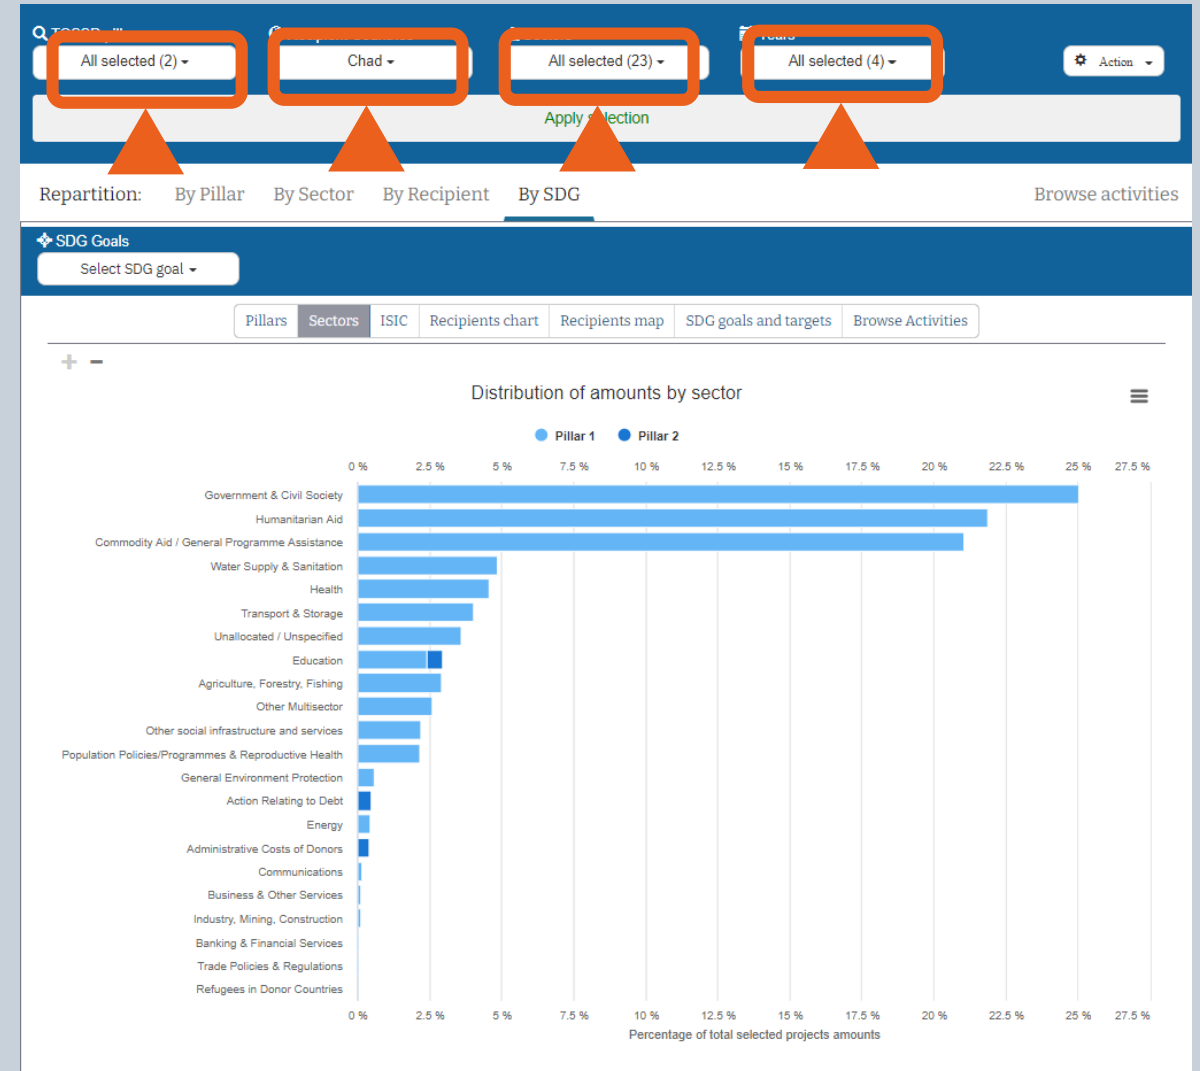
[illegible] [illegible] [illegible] Years

All selected (2) ▾ Chad ▾ All selected (23) ▾ All selected (4) ▾ Action ▾

Apply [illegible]lection

Repartition: By Pillar By Sector By Recipient By SDG Browse activities

SDG Goals

Select SDG goal ▾

Pillars Sectors ISIC Recipients chart Recipients map SDG goals and targets Browse Activities

+ −

Distribution of amounts by sector

Pillar 1 Pillar 2

0 % 2.5 % 5 % 7.5 % 10 % 12.5 % 15 % 17.5 % 20 % 22.5 % 25 % 27.5 %

Government & Civil Society
Humanitarian Aid
Commodity Aid / General Programme Assistance
Water Supply & Sanitation
Health
Transport & Storage
Unallocated / Unspecified
Education
Agriculture, Forestry, Fishing
Other Multisector
Other social infrastructure and services
Population Policies/Programmes & Reproductive Health
General Environment Protection
Action Relating to Debt
Energy
Administrative Costs of Donors
Communications
Business & Other Services
Industry, Mining, Construction
Banking & Financial Services
Trade Policies & Regulations
Refugees in Donor Countries

0 % 2.5 % 5 % 7.5 % 10 % 12.5 % 15 % 17.5 % 20 % 22.5 % 25 % 27.5 %

Percentage of total selected projects amounts